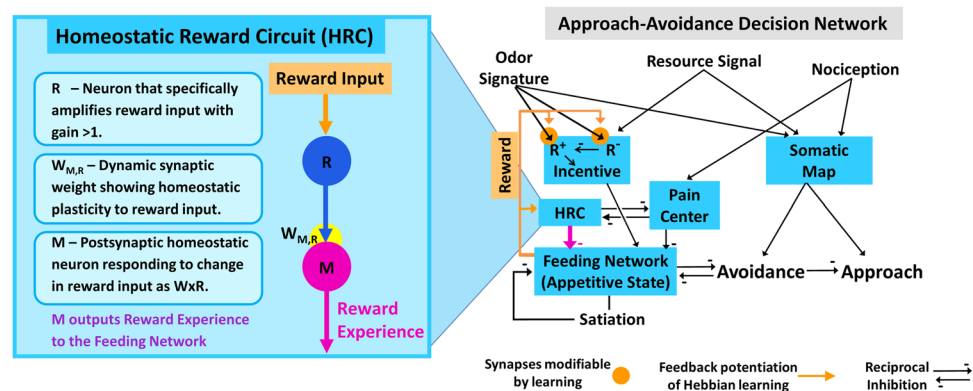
Homeostatic Reward Circuit (HRC)

R – Neuron that specifically amplifies reward input with gain >1.

$W_{M,R}$ – Dynamic synaptic weight showing homeostatic plasticity to reward input.

M – Postsynaptic homeostatic neuron responding to change in reward input as WxR.

M outputs Reward Experience to the Feeding Network

Reward Input

R

$W_{M,R}$

M

Reward Experience

Approach-Avoidance Decision Network

Odor Signature

Resource Signal

Nociception

Reward

$R^+$

$R^-$

Incentive

Somatic Map

HRC

Pain Center

Feeding Network (Appetitive State)

Avoidance

Approach

Satiation

Synapses modifiable by learning

Feedback potentiation of Hebbian learning

Reciprocal Inhibition